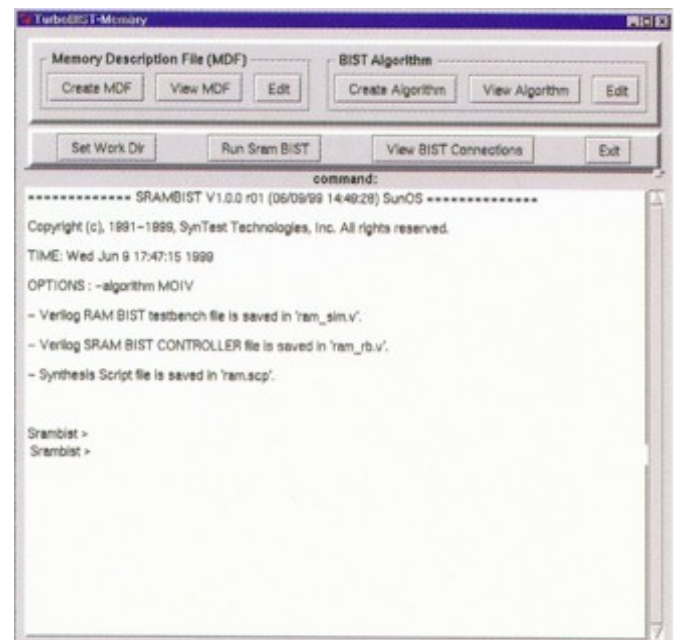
TurboBIST-Memory

Memory Description File (MDF)

Create MDF

View MDF

Edit

BIST Algorithm

Create Algorithm

View Algorithm

Edit

Set Work Dir

Run Sram BIST

View BIST Connections

Exit

command:

============== SRAMBIST V1.0.0 r01 (06/09/99 14:49:28) SunOS ==============

Copyright (c), 1991–1999, SynTest Technologies, Inc. All rights reserved.

TIME: Wed Jun 9 17:47:15 1999

OPTIONS : -algorithm MOIV

– Verilog RAM BIST testbench file is saved in 'ram_sim.v'.

– Verilog SRAM BIST CONTROLLER file is saved in 'ram_rb.v'.

– Synthesis Script file is saved in 'ram.scp'.

Srambist >
Srambist >